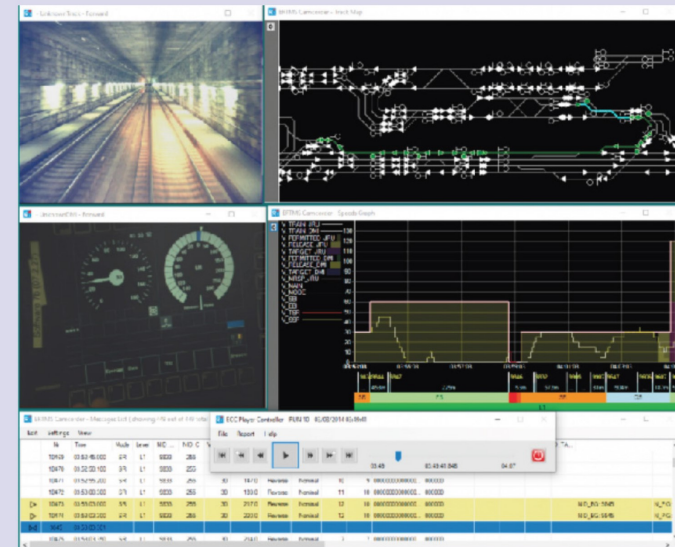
Unknown Train - Forward

ERTMS Camcorder - Track Map

Unknown Cab - Forward

ERTMS Camcorder - Speeds Graph

V_TRAIN_JRU
V_TRAIN_DMI
V_PERMITTED_JRU
V_RELEASE_JRU
V_TARGET_JRU
V_PERMITTED_DMI
V_RELEASE_DMI
V_TARGET_DMI
V_MRSP_JRU
V_MAN
V_MODE
V_SBI
V_EBI
V_FSP
V_RSP

120
110
100
90
80
70
60
50
40
30
20
10
0

ERTMS Camcorder - Messages List (showing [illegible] of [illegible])

Edit Settings View

| | № | Time | Mode | Level | NID_C | NID_... | | | | | | | | |
|---|---|---|---|---|---|---|---|---|---|---|---|---|---|---|
| | 10469 | 10:53:46.002 | SR | L1 | 5000 | 286 | | | | | | | | |
| | 10470 | 10:53:50.002 | SR | L1 | 5000 | 253 | | | | | | | | |
| | 10471 | 10:53:55.002 | SR | L1 | 5000 | 255 | | | | | | | | |
| | 10472 | 10:53:00.002 | SR | L1 | 5000 | 255 | 30 | 100.0 | Reverse | Nominal | 11 | 10 | 0000000000000... | 000000 | |
| | 10473 | 10:53:03.002 | SR | L1 | 5000 | 255 | 30 | 217.0 | Reverse | Nominal | 12 | 10 | 0000000000000... | 000000 | NID_BG: 5845 |
| | 10474 | 10:53:03.002 | SR | L1 | 5000 | 255 | 30 | 220.0 | Reverse | Nominal | 13 | 10 | 0000000000000... | 000000 | NID_BG: 5845 |
| | 10475 | 10:53:03.321 | | | | | | | | | | | | | |
| | 10476 | 10:53:04.250 | SR | L1 | 5000 | 255 | | | | | | | | | |

ECC Player Controller RUN 10 01/02/2014 10:38:41

File Report Help

03:48 03:49:41.848 04:0